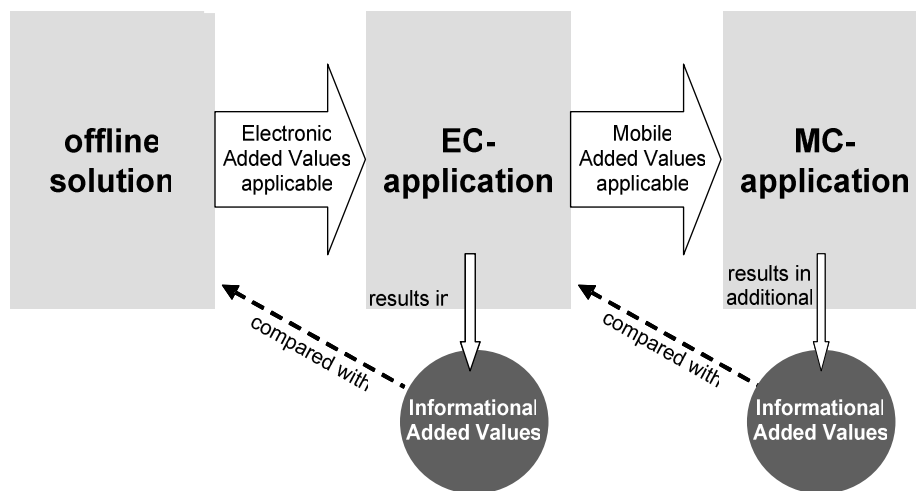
offline solution

Electronic Added Values applicable

EC-application

Mobile Added Values applicable

MC-application

results in

compared with

Informational Added Values

results in additional

compared with

Informational Added Values